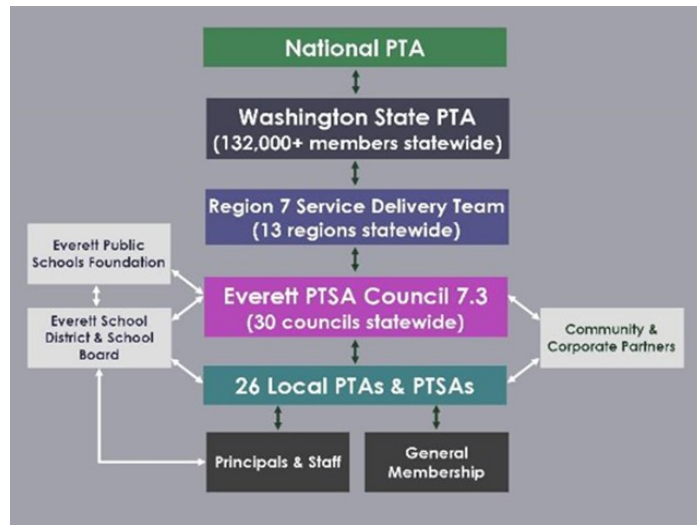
National PTA

Washington State PTA
(132,000+ members statewide)

Region 7 Service Delivery Team
(13 regions statewide)

Everett Public Schools Foundation

Everett School District & School Board

Everett PTSA Council 7.3
(30 councils statewide)

Community & Corporate Partners

26 Local PTAs & PTSAs

Principals & Staff

General Membership